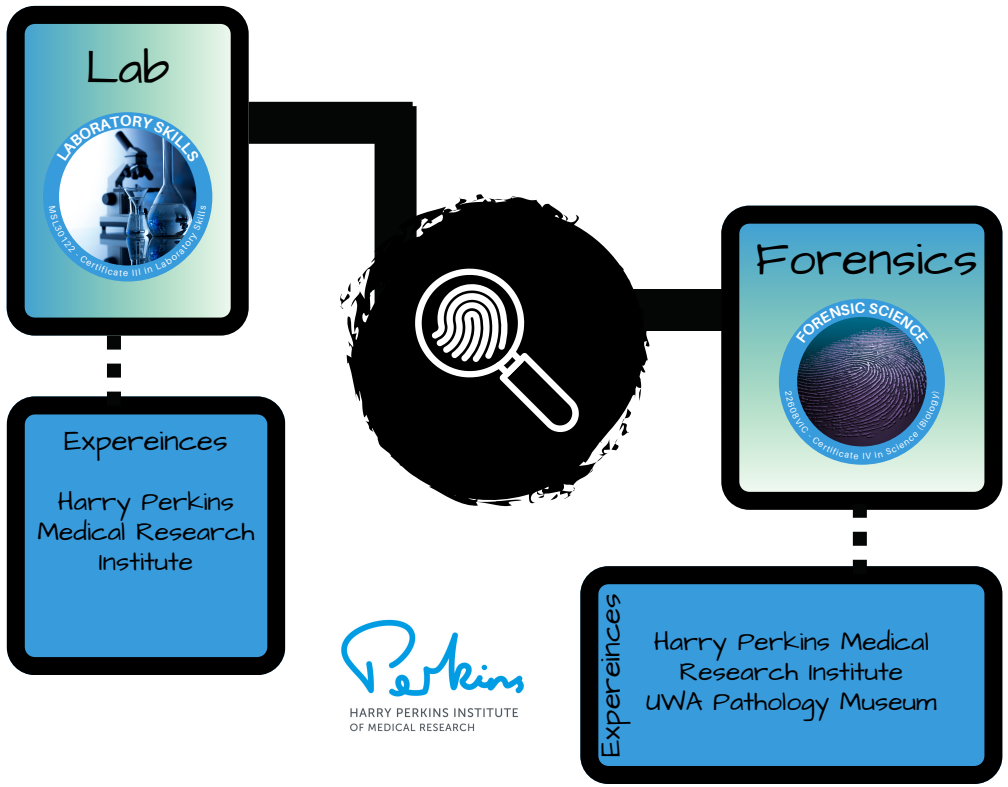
Lab

LABORATORY SKILLS

MSL30122 - Certificate III in Laboratory Skills

Expereinces

Harry Perkins Medical Research Institute

Perkins

HARRY PERKINS INSTITUTE OF MEDICAL RESEARCH

Forensics

FORENSIC SCIENCE

22608VIC - Certificate IV in Science (Biology)

Expereinces

Harry Perkins Medical Research Institute
UWA Pathology Museum